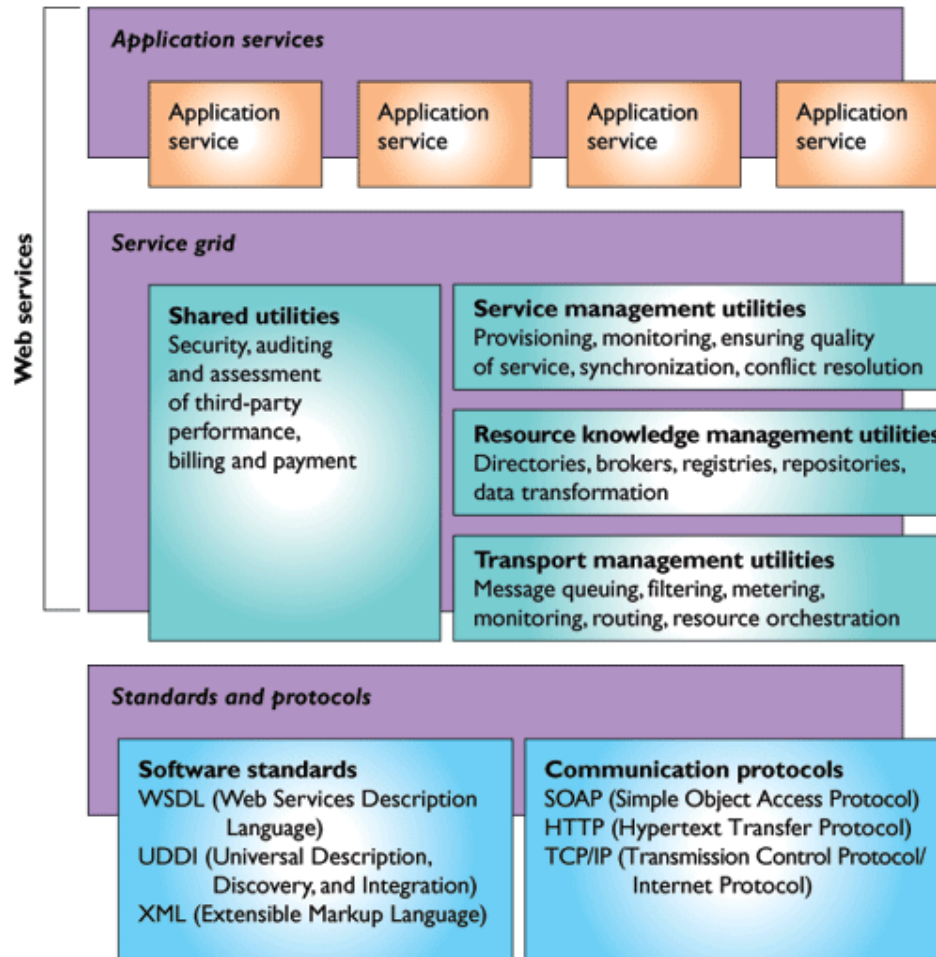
Web services

Application services

Application service

Application service

Application service

Application service

Service grid

Shared utilities
Security, auditing and assessment of third-party performance, billing and payment

Service management utilities
Provisioning, monitoring, ensuring quality of service, synchronization, conflict resolution

Resource knowledge management utilities
Directories, brokers, registries, repositories, data transformation

Transport management utilities
Message queuing, filtering, metering, monitoring, routing, resource orchestration

Standards and protocols

Software standards
WSDL (Web Services Description Language)
UDDI (Universal Description, Discovery, and Integration)
XML (Extensible Markup Language)

Communication protocols
SOAP (Simple Object Access Protocol)
HTTP (Hypertext Transfer Protocol)
TCP/IP (Transmission Control Protocol/ Internet Protocol)